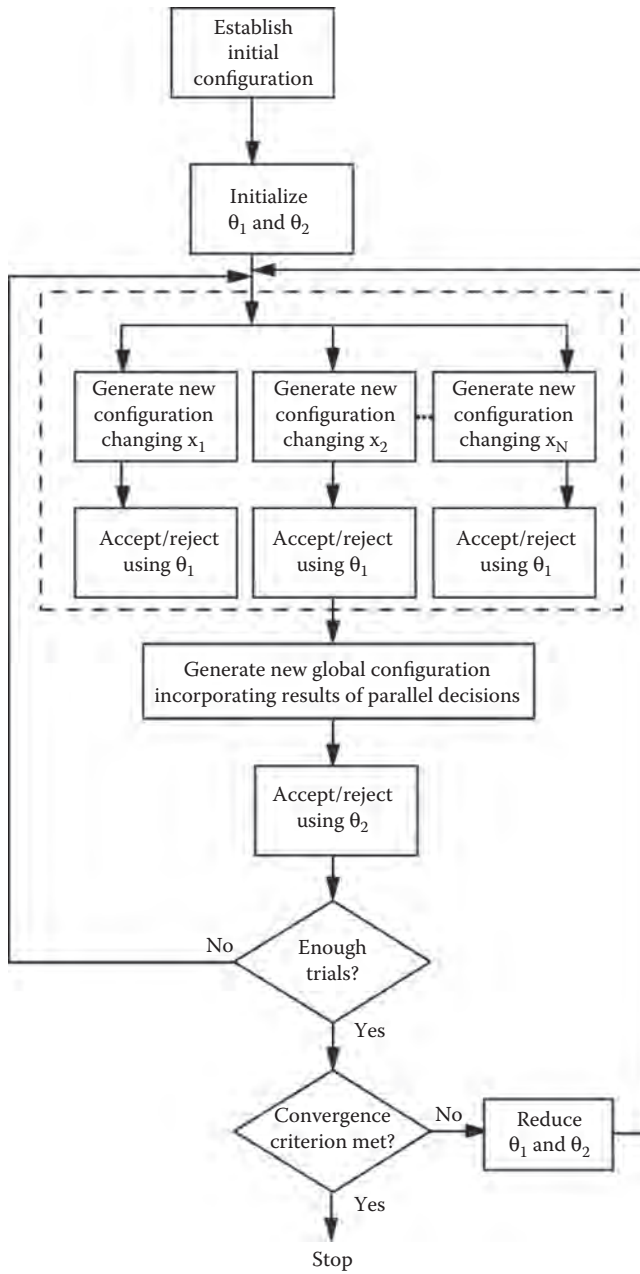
Establish initial configuration

Initialize $\theta_1$ and $\theta_2$

Generate new configuration changing $x_1$

Generate new configuration changing $x_2$

Generate new configuration changing $x_N$

Accept/reject using $\theta_1$

Accept/reject using $\theta_1$

Accept/reject using $\theta_1$

Generate new global configuration incorporating results of parallel decisions

Accept/reject using $\theta_2$

No

Enough trials?

Yes

Convergence criterion met?

No

Reduce $\theta_1$ and $\theta_2$

Yes

Stop